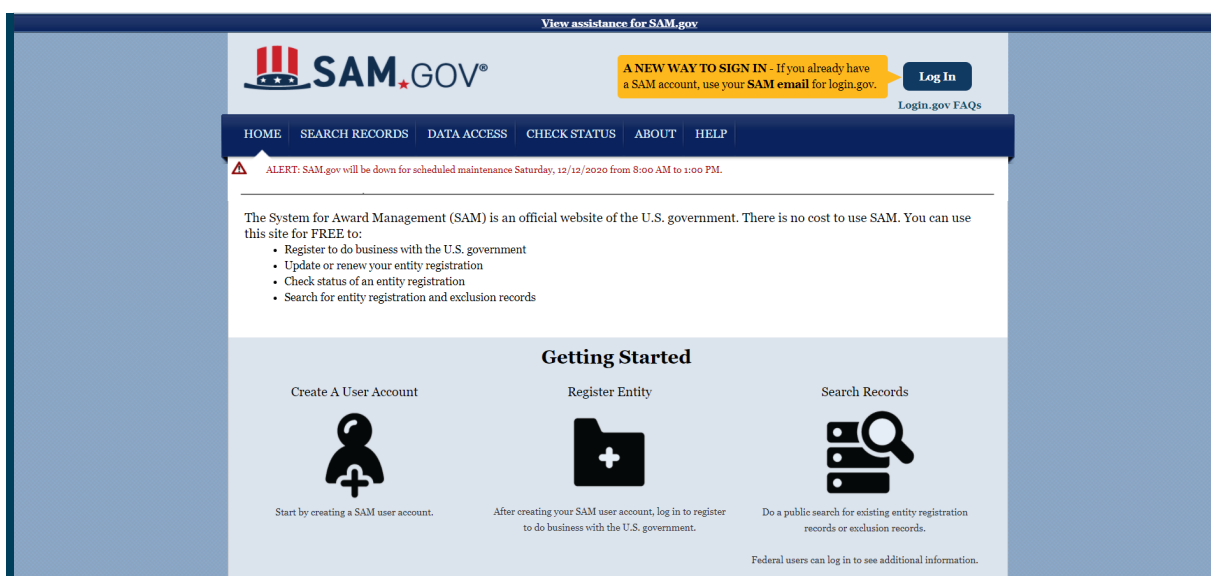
View assistance for SAM.gov

SAM.GOV®

A NEW WAY TO SIGN IN - If you already have a SAM account, use your SAM email for login.gov.

Log In

Login.gov FAQs

HOME SEARCH RECORDS DATA ACCESS CHECK STATUS ABOUT HELP

ALERT: SAM.gov will be down for scheduled maintenance Saturday, 12/12/2020 from 8:00 AM to 1:00 PM.

The System for Award Management (SAM) is an official website of the U.S. government. There is no cost to use SAM. You can use this site for FREE to:

- Register to do business with the U.S. government
- Update or renew your entity registration
- Check status of an entity registration
- Search for entity registration and exclusion records

Getting Started

Create A User Account

Start by creating a SAM user account.

Register Entity

After creating your SAM user account, log in to register to do business with the U.S. government.

Search Records

Do a public search for existing entity registration records or exclusion records.

Federal users can log in to see additional information.